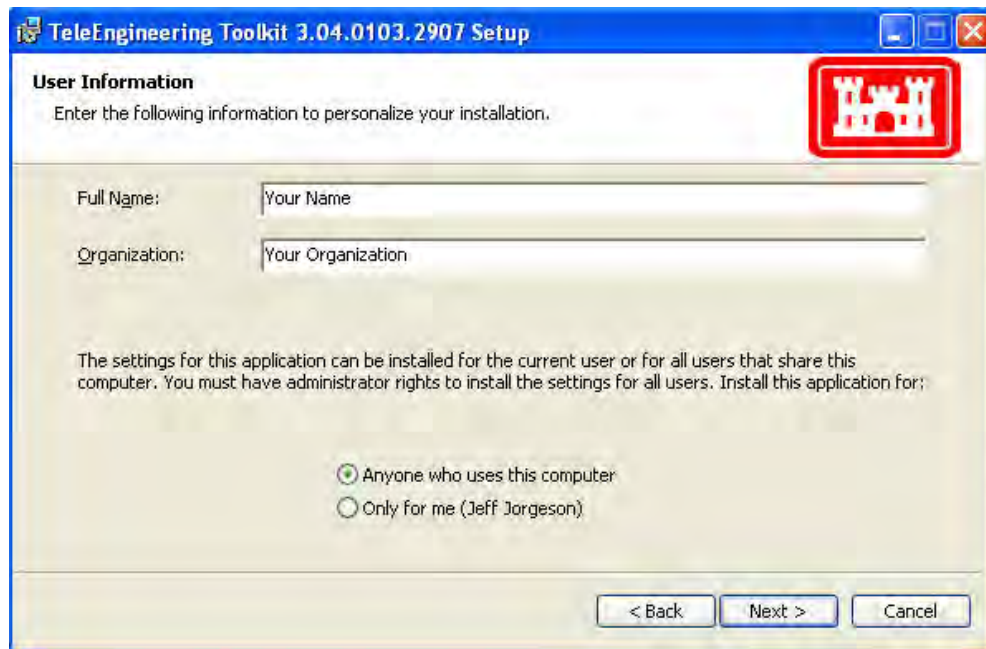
TeleEngineering Toolkit 3.04.0103.2907 Setup

User Information

Enter the following information to personalize your installation.

Full Name: Your Name

Organization: Your Organization

The settings for this application can be installed for the current user or for all users that share this computer. You must have administrator rights to install the settings for all users. Install this application for:

Anyone who uses this computer

Only for me (Jeff Jorgeson)

< Back | Next > | Cancel